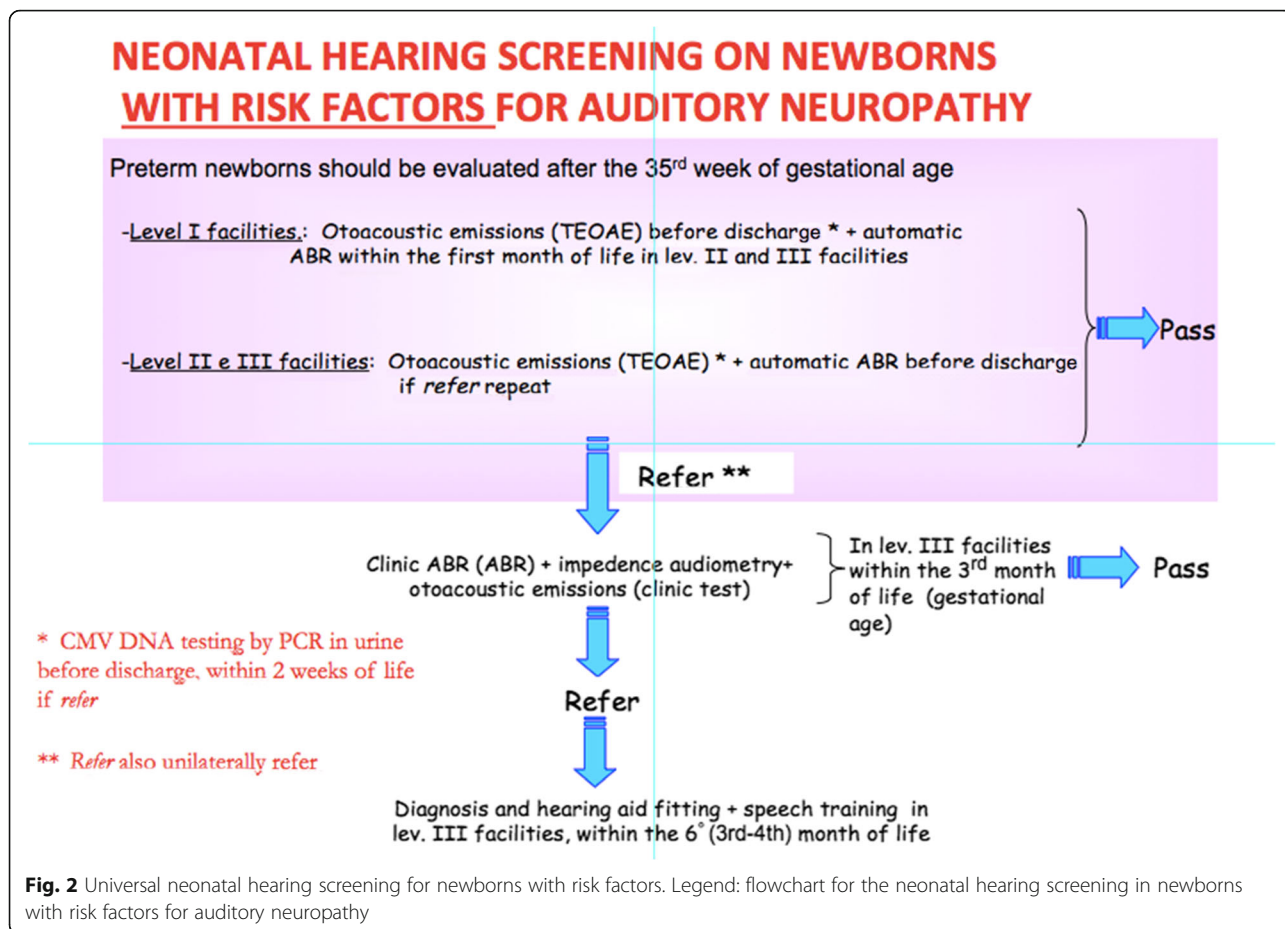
NEONATAL HEARING SCREENING ON NEWBORNS WITH RISK FACTORS FOR AUDITORY NEUROPATHY

Preterm newborns should be evaluated after the 35$^{rd}$ week of gestational age

-Level I facilities.: Otoacoustic emissions (TEOAE) before discharge * + automatic ABR within the first month of life in lev. II and III facilities

-Level II e III facilities: Otoacoustic emissions (TEOAE) * + automatic ABR before discharge if *refer* repeat

Pass

Refer **

Clinic ABR (ABR) + impedence audiometry+ otoacoustic emissions (clinic test)

In lev. III facilities within the 3$^{rd}$ month of life (gestational age)

Pass

* CMV DNA testing by PCR in urine before discharge, within 2 weeks of life if *refer*

Refer

** *Refer* also unilaterally refer

Diagnosis and hearing aid fitting + speech training in lev. III facilities, within the 6° (3rd-4th) month of life

**Fig. 2** Universal neonatal hearing screening for newborns with risk factors. Legend: flowchart for the neonatal hearing screening in newborns with risk factors for auditory neuropathy